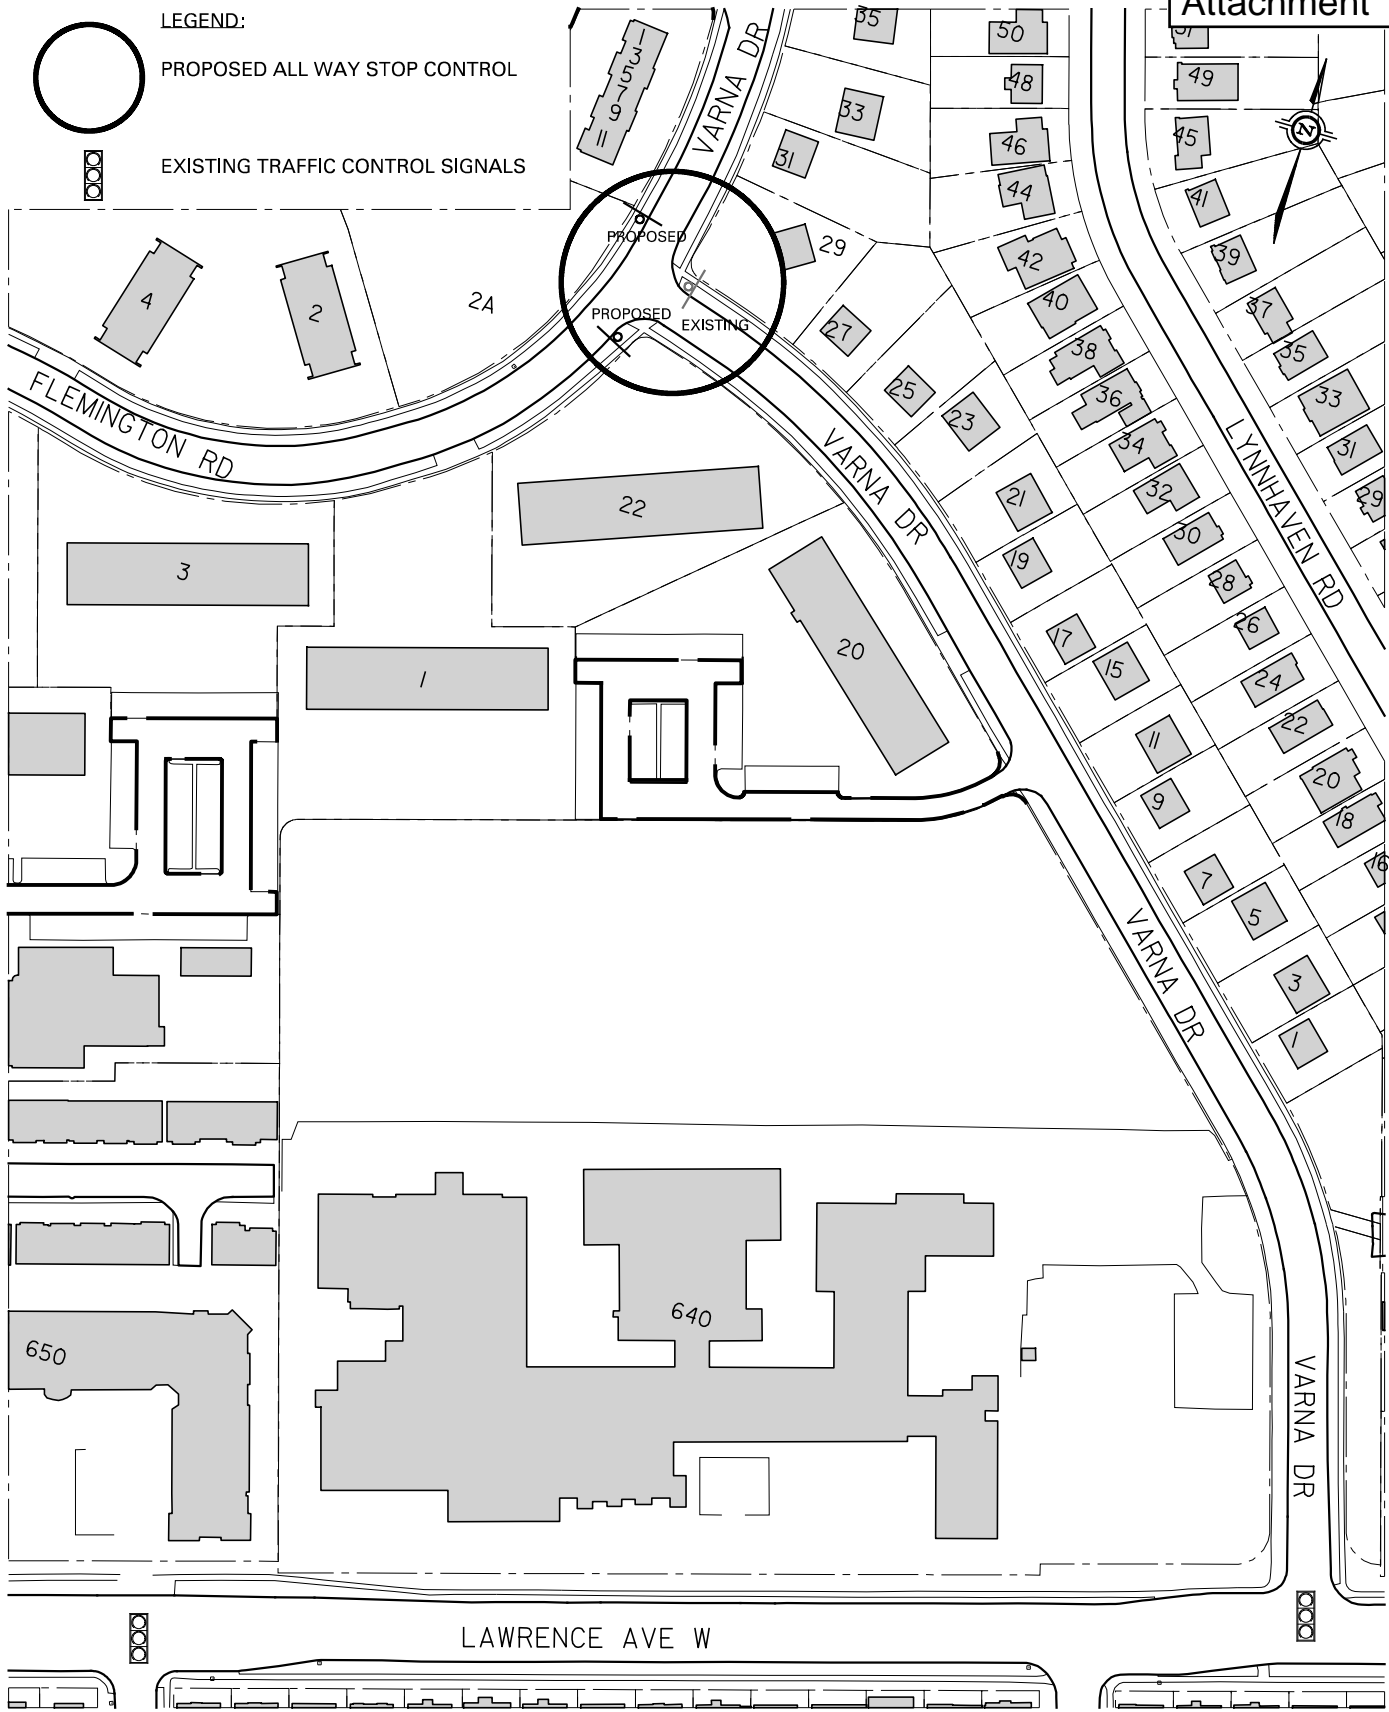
Attachment

LEGEND:

PROPOSED ALL WAY STOP CONTROL

EXISTING TRAFFIC CONTROL SIGNALS

N

1
3
5
7
9
11

VARNA DR

35
50
48
33
46
31
44
29
42
40
38
36
34
32
30
28
26
24
22
20
18
16

49
45
41
39
37
35
33
31
29

PROPOSED
EXISTING
PROPOSED

4
2
2A
27
25
23
21
19
17
15
11
9
7
5
3
1

FLEMINGTON RD

22
3
1
20

VARNA DR

LYNNHAVEN RD

VARNA DR

640
650

VARNA DR

LAWRENCE AVE W